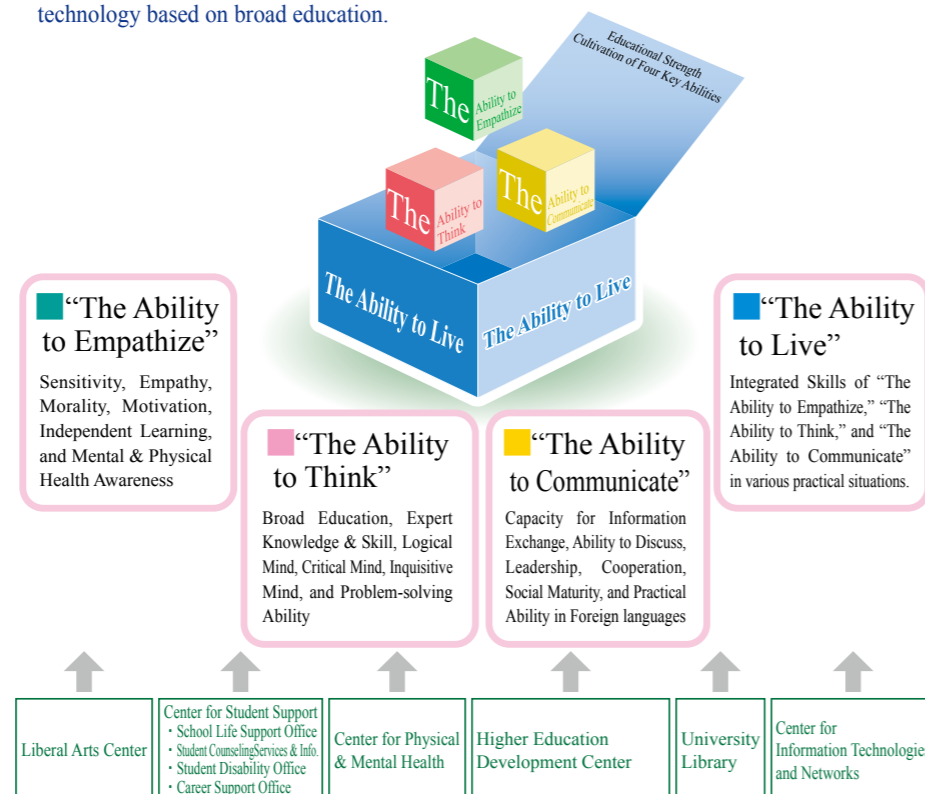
technology based on broad education.

Educational Strength
Cultivation of Four Key Abilities

The Ability to Empathize

The Ability to Think

The Ability to Communicate

The Ability to Live

The Ability to Live

“The Ability to Empathize”

Sensitivity, Empathy, Morality, Motivation, Independent Learning, and Mental & Physical Health Awareness

“The Ability to Think”

Broad Education, Expert Knowledge & Skill, Logical Mind, Critical Mind, Inquisitive Mind, and Problem-solving Ability

“The Ability to Communicate”

Capacity for Information Exchange, Ability to Discuss, Leadership, Cooperation, Social Maturity, and Practical Ability in Foreign languages

“The Ability to Live”

Integrated Skills of “The Ability to Empathize,” “The Ability to Think,” and “The Ability to Communicate” in various practical situations.

Liberal Arts Center

Center for Student Support
・School Life Support Office
・Student CounselingServices & Info.
・Student Disability Office
・Career Support Office

Center for Physical & Mental Health

Higher Education Development Center

University Library

Center for Information Technologie and Networks